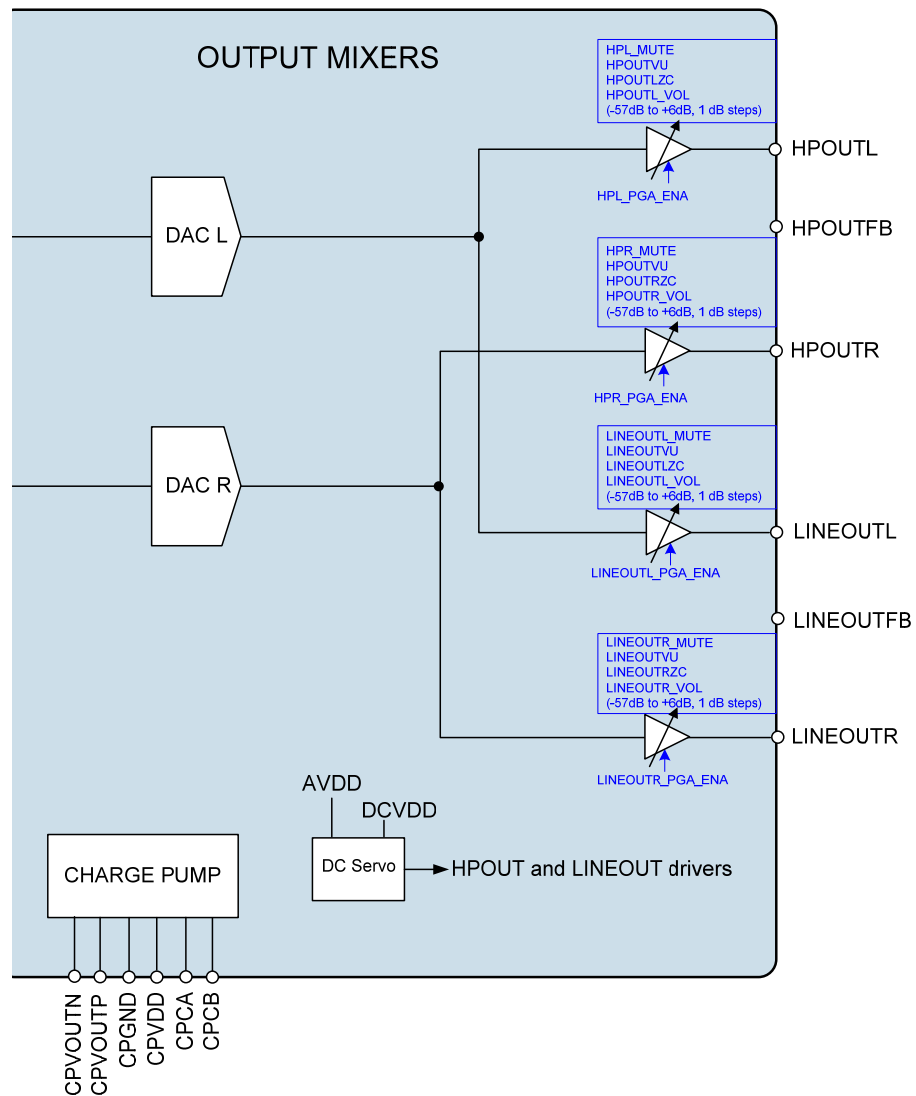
OUTPUT MIXERS

HPL_MUTE
HPOUTVU
HPOUTLZC
HPOUTL_VOL
(-57dB to +6dB, 1 dB steps)

HPL_PGA_ENA

HPOUTL

DAC L

HPOUTFB

HPR_MUTE
HPOUTVU
HPOUTRZC
HPOUTR_VOL
(-57dB to +6dB, 1 dB steps)

HPOUTR

HPR_PGA_ENA

DAC R

LINEOUTL_MUTE
LINEOUTVU
LINEOUTLZC
LINEOUTL_VOL
(-57dB to +6dB, 1 dB steps)

LINEOUTL

LINEOUTL_PGA_ENA

LINEOUTFB

LINEOUTR_MUTE
LINEOUTVU
LINEOUTRZC
LINEOUTR_VOL
(-57dB to +6dB, 1 dB steps)

LINEOUTR

LINEOUTR_PGA_ENA

AVDD
DCVDD

CHARGE PUMP

DC Servo

HPOUT and LINEOUT drivers

CPVOUTN
CPVOUTP
CPGND
CPVDD
CPCA
CPCB